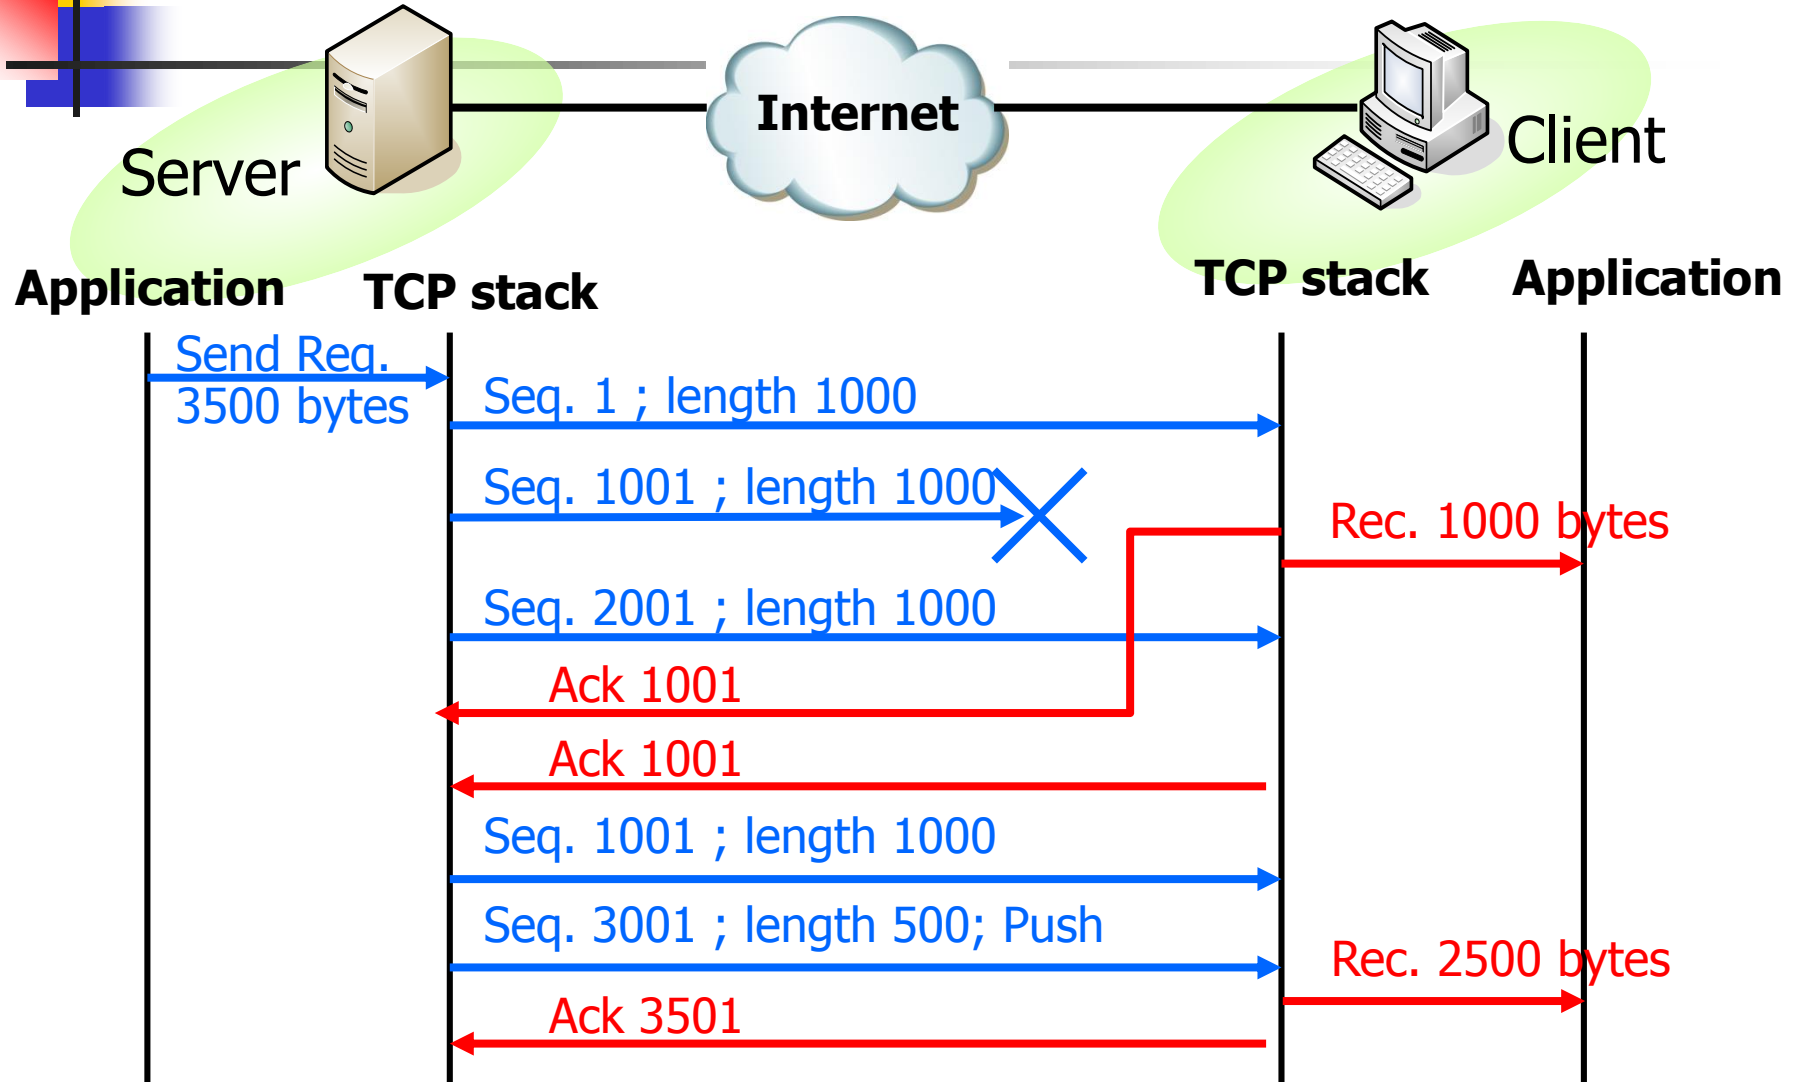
Internet

Server

Client

Application

TCP stack

TCP stack

Application

Send Req.
3500 bytes

Seq. 1 ; length 1000

Seq. 1001 ; length 1000

Rec. 1000 bytes

Seq. 2001 ; length 1000

Ack 1001

Ack 1001

Seq. 1001 ; length 1000

Seq. 3001 ; length 500; Push

Rec. 2500 bytes

Ack 3501